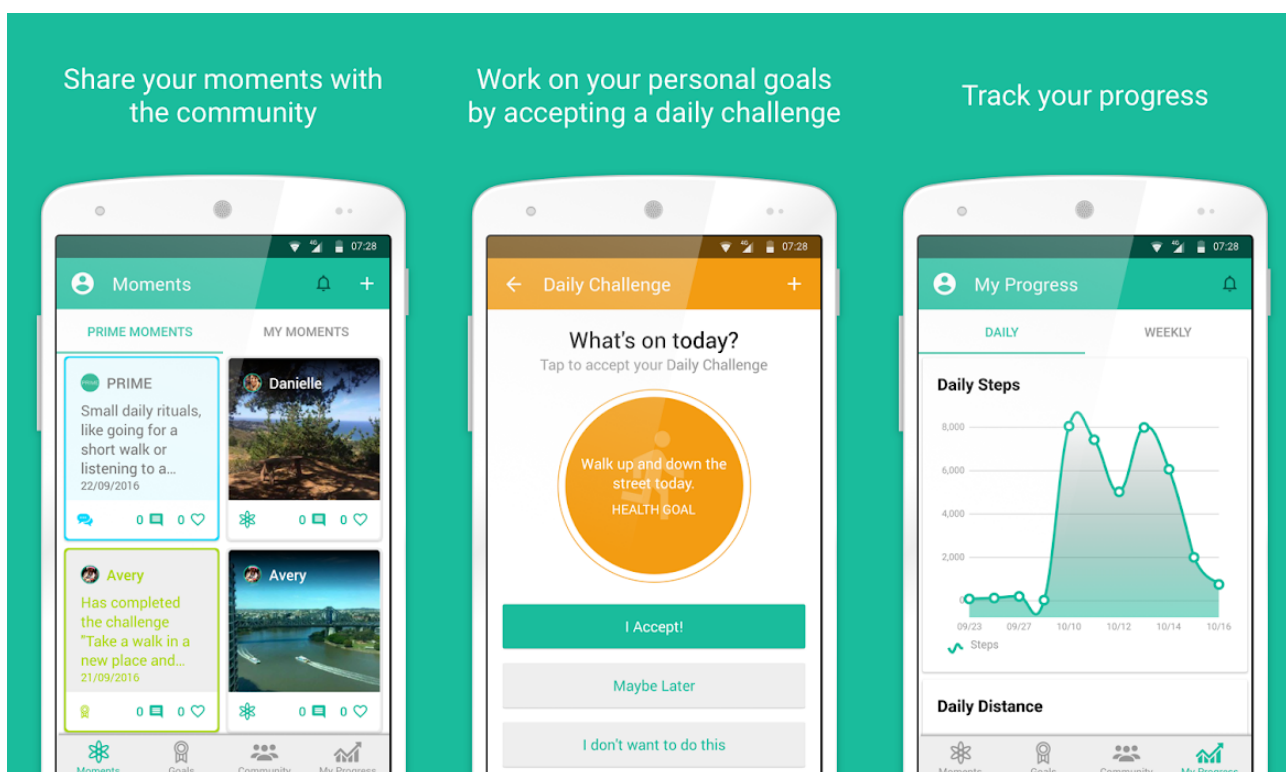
Share your moments with the community

07:28

Moments

PRIME MOMENTS

MY MOMENTS

PRIME

Small daily rituals, like going for a short walk or listening to a...

22/09/2016

0 0

Danielle

0 0

Avery

Has completed the challenge "Take a walk in a new place and...

21/09/2016

0 0

Avery

0 0

Moments

Goals

Community

My Progress

Work on your personal goals by accepting a daily challenge

07:28

Daily Challenge

What's on today?

Tap to accept your Daily Challenge

Walk up and down the street today.

HEALTH GOAL

I Accept!

Maybe Later

I don't want to do this

Track your progress

07:28

My Progress

DAILY

WEEKLY

Daily Steps

8,000

6,000

4,000

2,000

0

09/23

09/27

10/10

10/12

10/14

10/16

Steps

Daily Distance

Moments

Goals

Community

My Progress